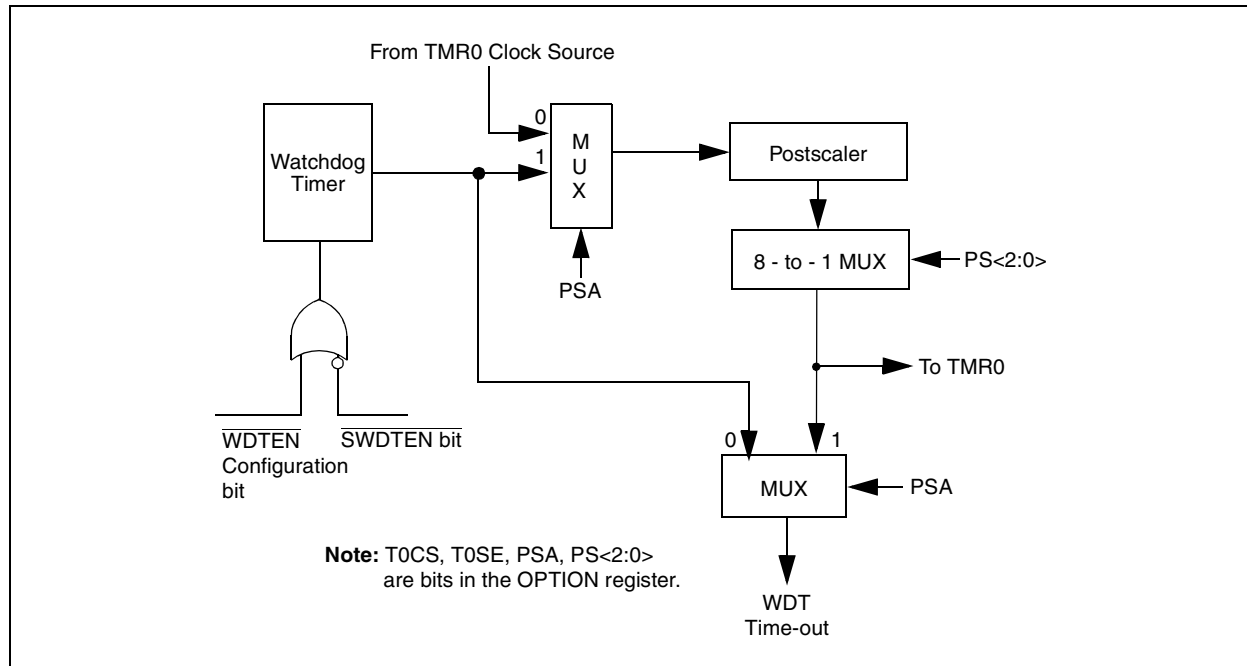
From TMR0 Clock Source

0

1

M
U
X

Watchdog Timer

Postscaler

8 - to - 1 MUX

PS<2:0>

PSA

To TMR0

$\overline{\text{WDTEN}}$ Configuration bit

$\overline{\text{SWDTEN bit}}$

0

1

MUX

PSA

**Note:** T0CS, T0SE, PSA, PS<2:0> are bits in the OPTION register.

WDT Time-out